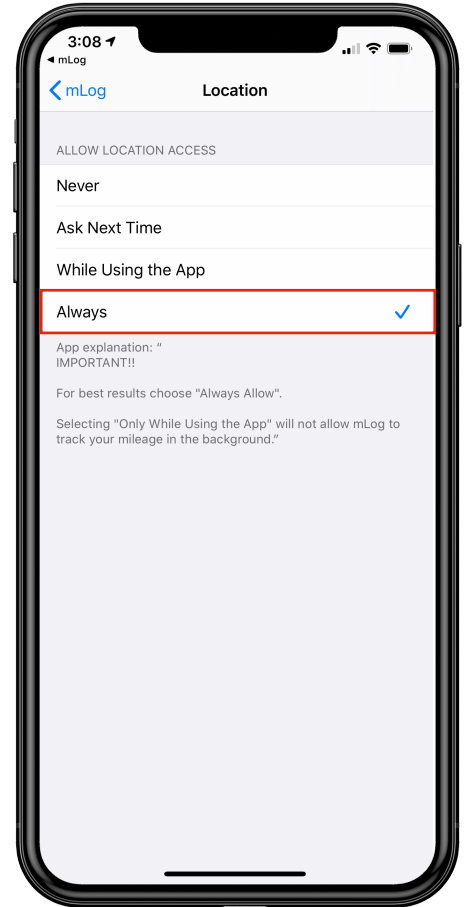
3:08
◀ mLog

mLog Location

ALLOW LOCATION ACCESS

Never

Ask Next Time

While Using the App

Always

App explanation: "
IMPORTANT!!

For best results choose "Always Allow".

Selecting "Only While Using the App" will not allow mLog to track your mileage in the background."